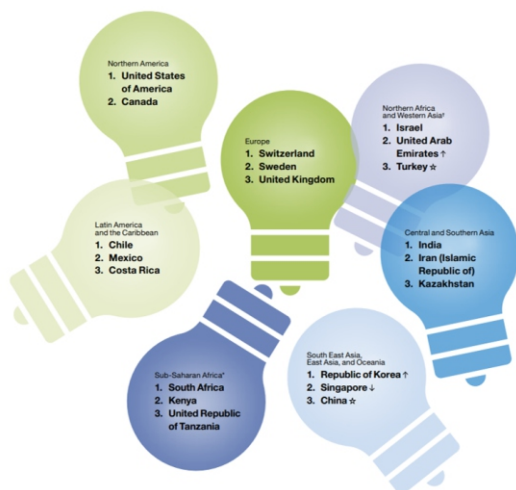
Northern America
1. United States of America
2. Canada

Europe
1. Switzerland
2. Sweden
3. United Kingdom

Northern Africa and Western Asia†
1. Israel
2. United Arab Emirates ↑
3. Turkey ☆

Latin America and the Caribbean
1. Chile
2. Mexico
3. Costa Rica

Central and Southern Asia
1. India
2. Iran (Islamic Republic of)
3. Kazakhstan

Sub-Saharan Africa*
1. South Africa
2. Kenya
3. United Republic of Tanzania

South East Asia, East Asia, and Oceania
1. Republic of Korea ↑
2. Singapore ↓
3. China ☆